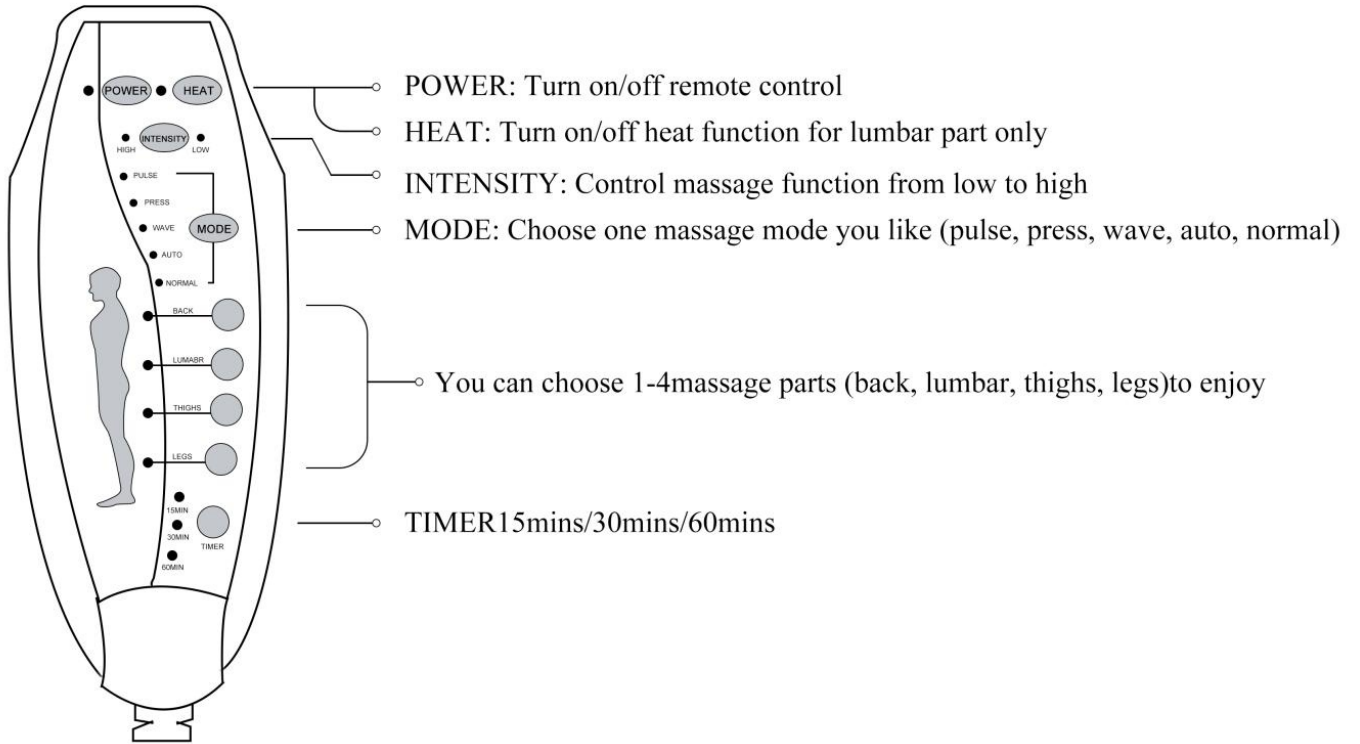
POWER HEAT

HIGH INTENSITY LOW

PULSE
PRESS
WAVE MODE
AUTO
NORMAL

BACK
LUMABR
THIGHS
LEGS

15MIN
30MIN TIMER
60MIN

POWER: Turn on/off remote control

HEAT: Turn on/off heat function for lumbar part only

INTENSITY: Control massage function from low to high

MODE: Choose one massage mode you like (pulse, press, wave, auto, normal)

You can choose 1-4massage parts (back, lumbar, thighs, legs)to enjoy

TIMER15mins/30mins/60mins